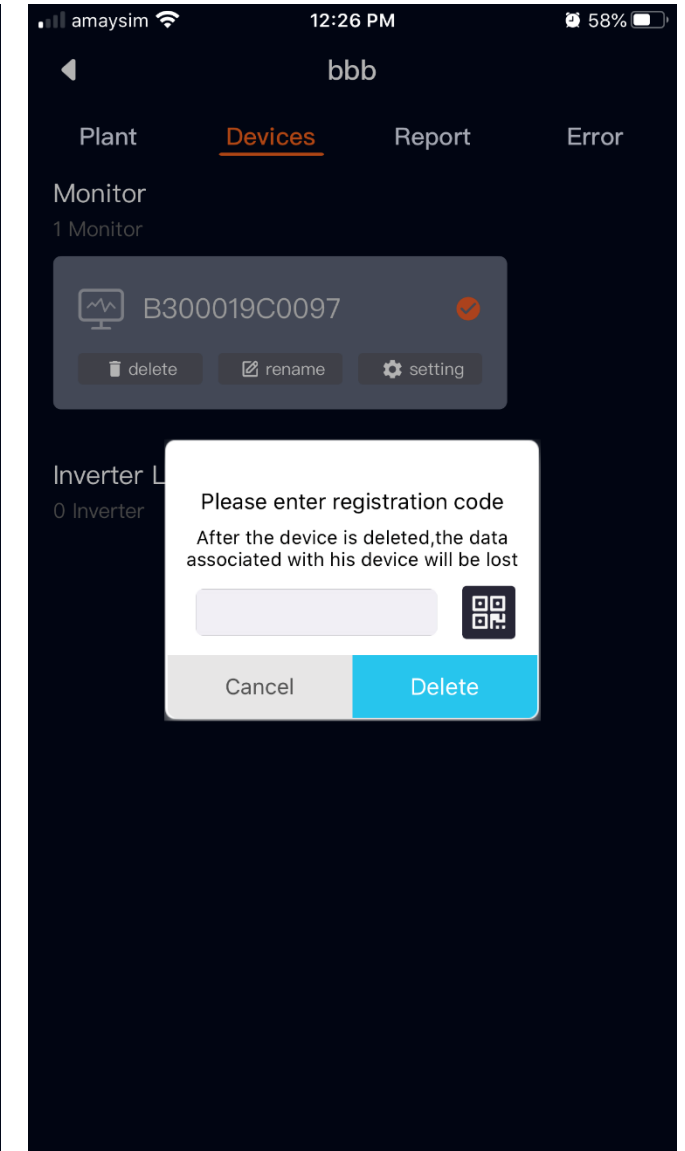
amaysim 12:26 PM 58%

bbb

Plant Devices Report Error

Monitor

1 Monitor

B300019C0097

delete rename setting

Inverter L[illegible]

0 Inverter

Please enter registration code

After the device is deleted,the data associated with his device will be lost

Cancel Delete